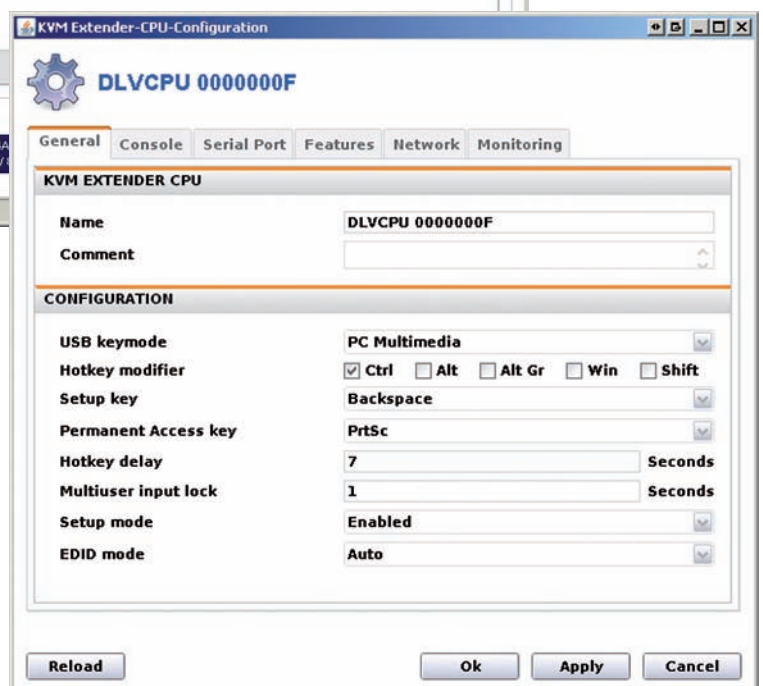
KVM Extender-CPU-Configuration

DLVCPU 0000000F

General | Console | Serial Port | Features | Network | Monitoring

KVM EXTENDER CPU

Name DLVCPU 0000000F
Comment

CONFIGURATION

USB keymode PC Multimedia
Hotkey modifier Ctrl Alt Alt Gr Win Shift
Setup key Backspace
Permanent Access key PrtSc
Hotkey delay 7 Seconds
Multiuser input lock 1 Seconds
Setup mode Enabled
EDID mode Auto

Reload Ok Apply Cancel